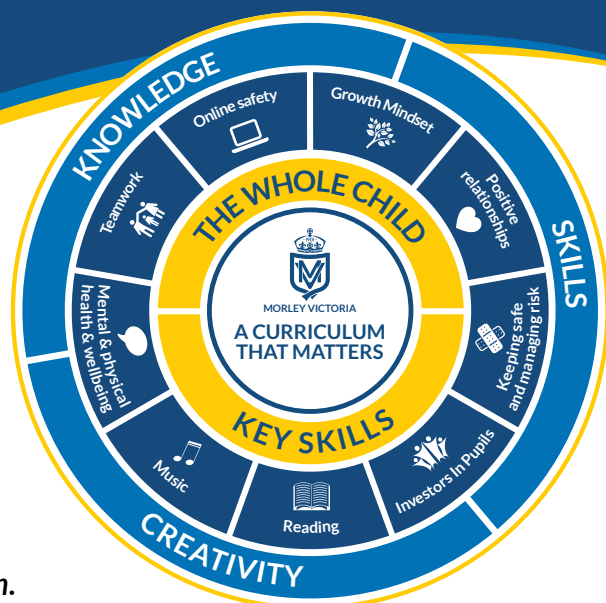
KNOWLEDGE

SKILLS

CREATIVITY

Online safety

Growth Mindset

Positive relationships

Keeping safe and managing risk

Investors In Pupils

Reading

Music

Mental & physical health & wellbeing

Teamwork

THE WHOLE CHILD

M
MORLEY VICTORIA

A CURRICULUM THAT MATTERS

KEY SKILLS

n.